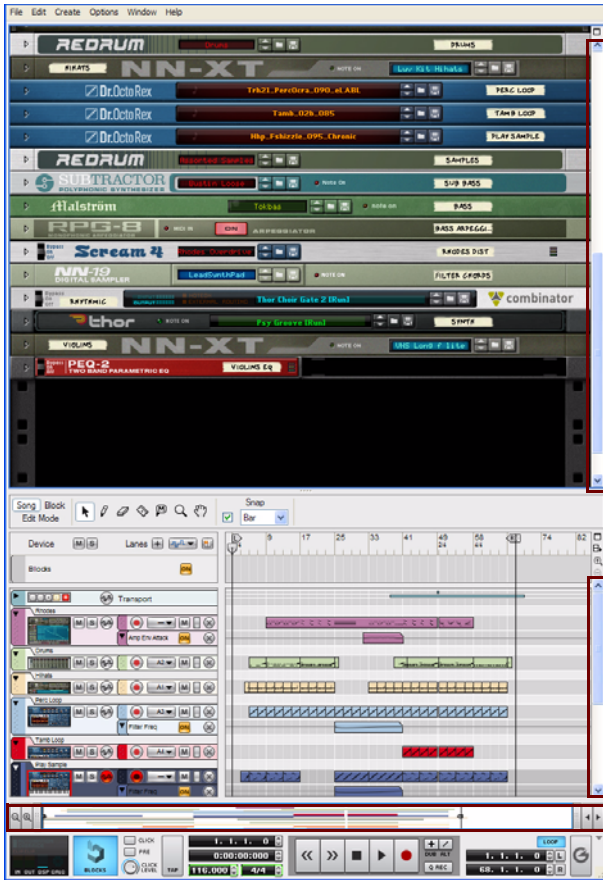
File Edit Create Options Window Help

REDRUM Drums DRUMS
HIHATS NN-XT NOTE ON Luv Kit Hihats
Dr.OctoRex Trk21_PercOctro_090_eLABL PERC LOOP
Dr.OctoRex Tamb_02b_085 TAMB LOOP
Dr.OctoRex Hhp_Fshizzle_095_Chronic PLAY SAMPLE
REDRUM Assorted Samples SAMPLES
SUBTRACTOR POLYPHONIC SYNTHESIZER Bustin Loose NOTE ON SUB BASS
Malström Tokbas NOTE ON BASS
RPG-8 MIDI IN ON ARPEGGIATOR BASS ARPEGGI...
Scream 4 Rhodes Overdrive RHODES DIST
NN-19 DIGITAL SAMPLER LeadSynthPad NOTE ON FILTER CHORDS
RHYTHMIC Thor Choir Gate 2 [Run] combinator
thor NOTE ON Psy Groove [Run] SYNTH
VIOLINS NN-XT NOTE ON VNS Lon8 f lite
PEQ-2 TWO BAND PARAMETRIC EQ VIOLINS EQ

Song Block
Edit Mode
Snap
Bar
1 9 17 25 33 41 49 57 65 74 82
Device M S Lanes
Blocks ON
Transport
Rhodes
Amp Env Attack ON
Drums
Hihats
Perc Loop
Filter Freq ON
Tamb Loop
Play Sample
Filter Freq ON

CLICK
PRE
CLICK LEVEL
BLOCKS
TAP
1. 1. 1. 0
0:00:00:000
116.000 4/4
DUB ALT
Q REC
LOOP
1. 1. 1. 0 L
68. 1. 1. 0 R